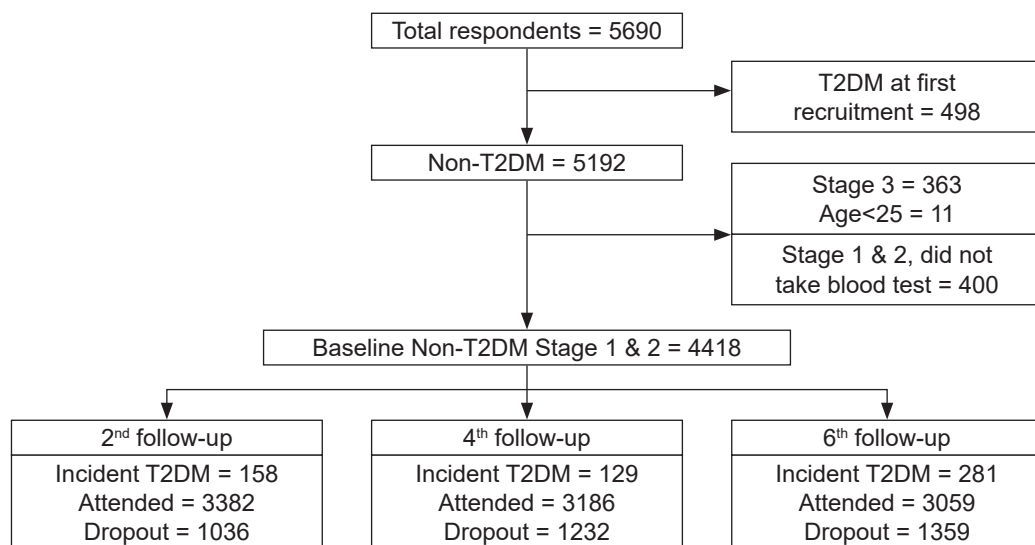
Total respondents = 5690

T2DM at first recruitment = 498

Non-T2DM = 5192

Stage 3 = 363
Age<25 = 11

Stage 1 & 2, did not take blood test = 400

Baseline Non-T2DM Stage 1 & 2 = 4418

2$^{nd}$ follow-up
Incident T2DM = 158
Attended = 3382
Dropout = 1036

4$^{th}$ follow-up
Incident T2DM = 129
Attended = 3186
Dropout = 1232

6$^{th}$ follow-up
Incident T2DM = 281
Attended = 3059
Dropout = 1359